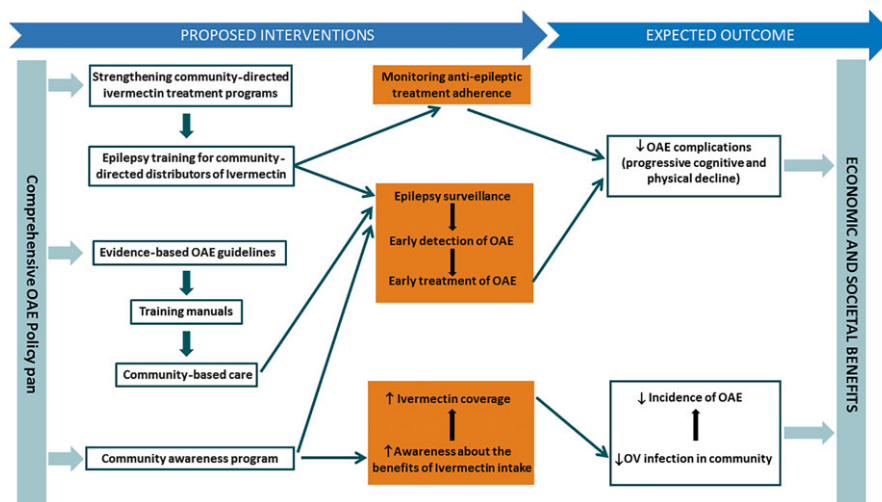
PROPOSED INTERVENTIONS

EXPECTED OUTCOME

Comprehensive OAE Policy pan

Strengthening community-directed ivermectin treatment programs

Epilepsy training for community-directed distributors of Ivermectin

Evidence-based OAE guidelines

Training manuals

Community-based care

Community awareness program

Monitoring anti-epileptic treatment adherence

Epilepsy surveillance

Early detection of OAE

Early treatment of OAE

↑ Ivermectin coverage

↑Awareness about the benefits of Ivermectin intake

↓OAE complications (progressive cognitive and physical decline)

↓ Incidence of OAE

↓OV infection in community

ECONOMIC AND SOCIETAL BENEFITS